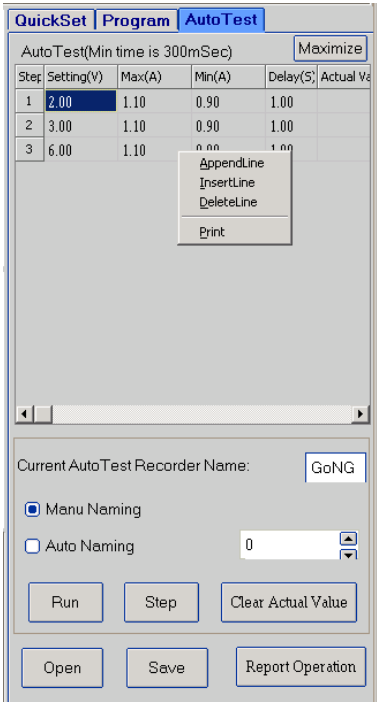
QuickSet Program AutoTest

AutoTest(Min time is 300mSec) Maximize

| Step | Setting(V) | Max(A) | Min(A) | Delay(S) | Actual Va |
|---|---|---|---|---|---|
| 1 | 2.00 | 1.10 | 0.90 | 1.00 | |
| 2 | 3.00 | 1.10 | 0.90 | 1.00 | |
| 3 | 6.00 | 1.10 | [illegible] | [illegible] | |

AppendLine
InsertLine
DeleteLine
Print

Current AutoTest Recorder Name: GoNG

Manu Naming

Auto Naming 0

Run Step Clear Actual Value

Open Save Report Operation